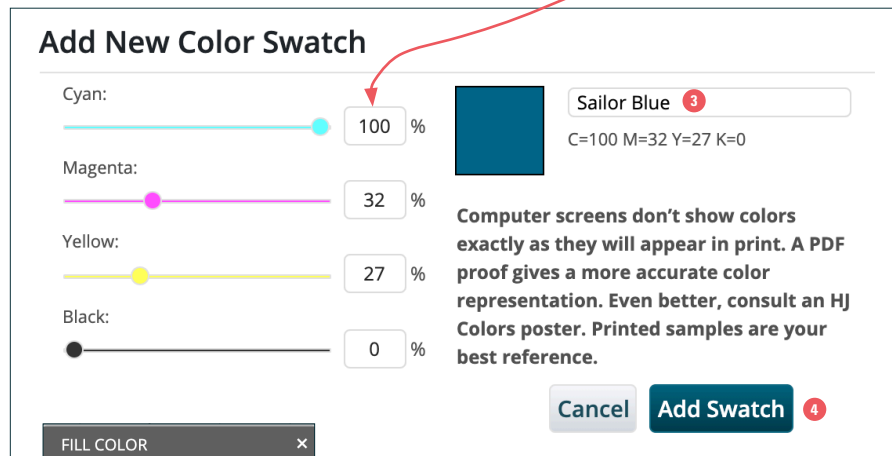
Add New Color Swatch

Cyan:
100 %

Magenta:
32 %

Yellow:
27 %

Black:
0 %

Sailor Blue 3

C=100 M=32 Y=27 K=0

Computer screens don't show colors exactly as they will appear in print. A PDF proof gives a more accurate color representation. Even better, consult an HJ Colors poster. Printed samples are your best reference.

Cancel
Add Swatch 4

FILL COLOR ×